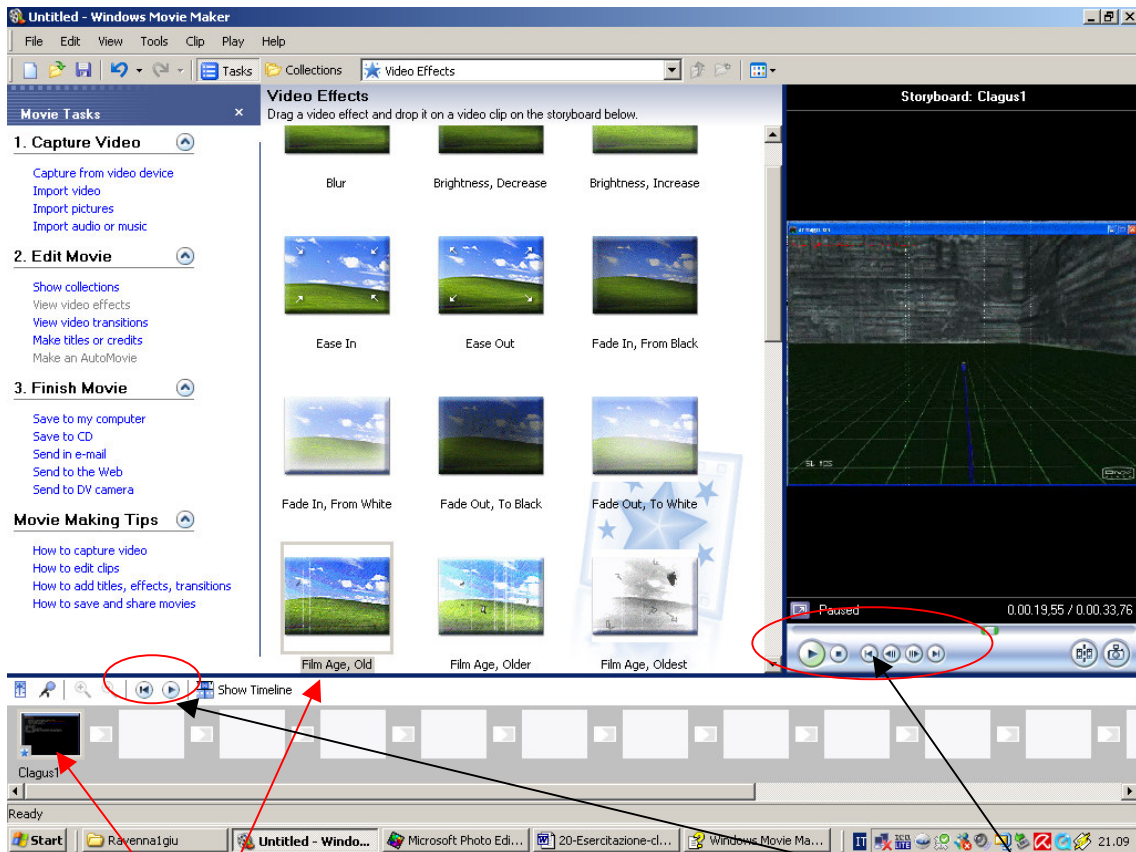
Untitled - Windows Movie Maker

File Edit View Tools Clip Play Help

Tasks Collections Video Effects

Movie Tasks ×

1. Capture Video

Capture from video device
Import video
Import pictures
Import audio or music

2. Edit Movie

Show collections
View video effects
View video transitions
Make titles or credits
Make an AutoMovie

3. Finish Movie

Save to my computer
Save to CD
Send in e-mail
Send to the Web
Send to DV camera

Movie Making Tips

How to capture video
How to edit clips
How to add titles, effects, transitions
How to save and share movies

Video Effects
Drag a video effect and drop it on a video clip on the storyboard below.

Blur
Brightness, Decrease
Brightness, Increase
Ease In
Ease Out
Fade In, From Black
Fade In, From White
Fade Out, To Black
Fade Out, To White
Film Age, Old
Film Age, Older
Film Age, Oldest

Storyboard: Clagus1

Paused
0.00.19,55 / 0.00.33,76

Show Timeline

Clagus1

Ready

Start Ravenna1giu Untitled - Windo... Microsoft Photo Edi... 20-Esercitazione-cl... Windows Movie Ma... IT 21.09